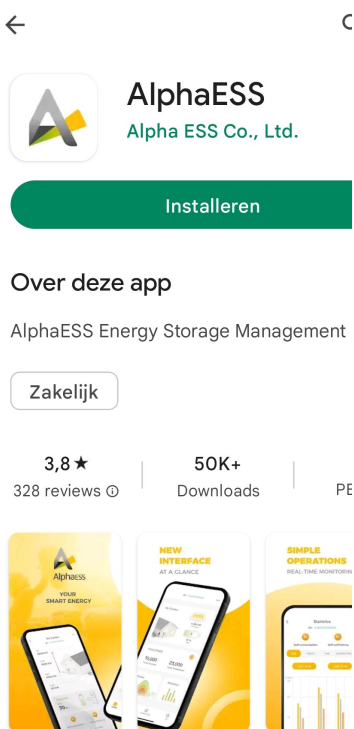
AlphaESS
Alpha ESS Co., Ltd.

Installeren

Over deze app

AlphaESS Energy Storage Management

Zakelijk

3,8 ★
328 reviews ⓘ

50K+
Downloads

PE

AlphaESS
YOUR SMART ENERGY

NEW INTERFACE
AT A GLANCE

SIMPLE OPERATIONS
REAL-TIME MONITORIN

Statistics